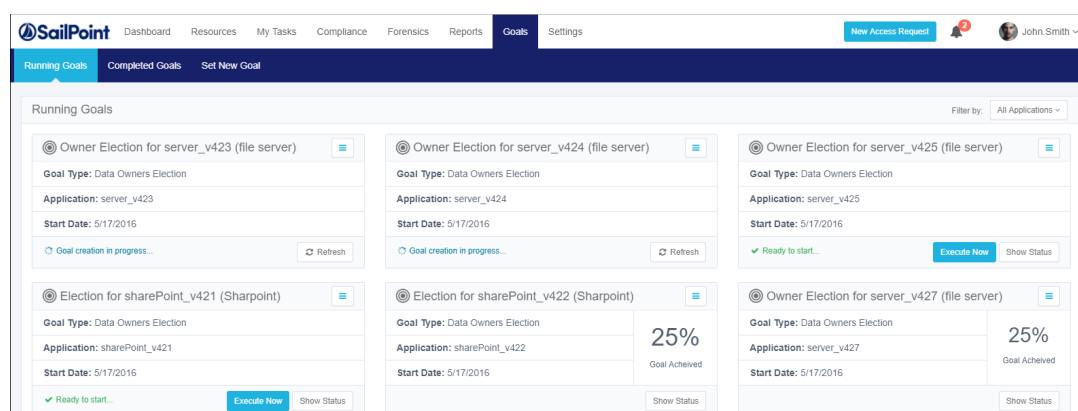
SailPoint Dashboard Resources My Tasks Compliance Forensics Reports Goals Settings New Access Request 2 John.Smith

Running Goals Completed Goals Set New Goal

Running Goals

Filter by: All Applications

Owner Election for server_v423 (file server)
Goal Type: Data Owners Election
Application: server_v423
Start Date: 5/17/2016
Goal creation in progress...
Refresh

Owner Election for server_v424 (file server)
Goal Type: Data Owners Election
Application: server_v424
Start Date: 5/17/2016
Goal creation in progress...
Refresh

Owner Election for server_v425 (file server)
Goal Type: Data Owners Election
Application: server_v425
Start Date: 5/17/2016
Ready to start...
Execute Now
Show Status

Election for sharePoint_v421 (Sharpoint)
Goal Type: Data Owners Election
Application: sharePoint_v421
Start Date: 5/17/2016
Ready to start...
Execute Now
Show Status

Election for sharePoint_v422 (Sharpoint)
Goal Type: Data Owners Election
Application: sharePoint_v422
Start Date: 5/17/2016
25%
Goal Acheived
Show Status

Owner Election for server_v427 (file server)
Goal Type: Data Owners Election
Application: server_v427
Start Date: 5/17/2016
25%
Goal Acheived
Show Status